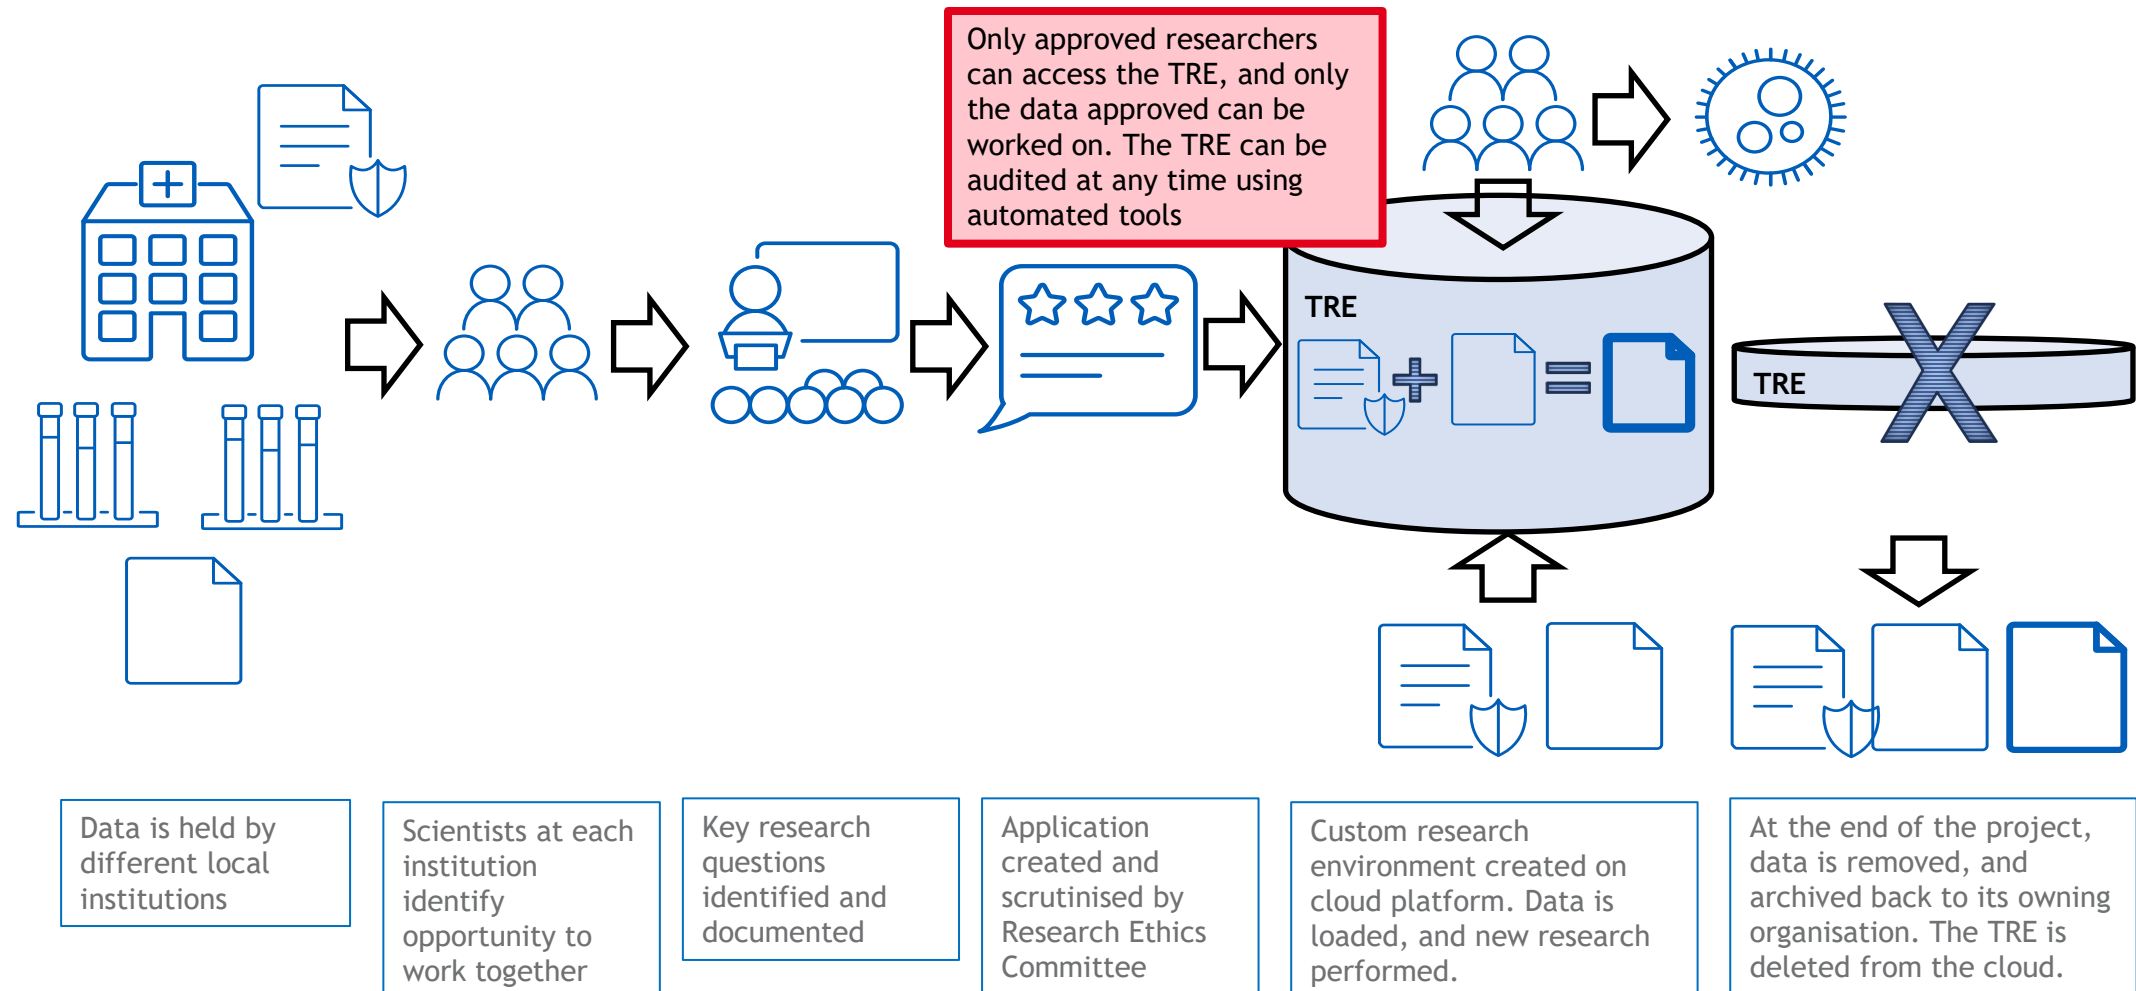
Only approved researchers can access the TRE, and only the data approved can be worked on. The TRE can be audited at any time using automated tools

TRE

TRE

Data is held by different local institutions

Scientists at each institution identify opportunity to work together

Key research questions identified and documented

Application created and scrutinised by Research Ethics Committee

Custom research environment created on cloud platform. Data is loaded, and new research performed.

At the end of the project, data is removed, and archived back to its owning organisation. The TRE is deleted from the cloud.